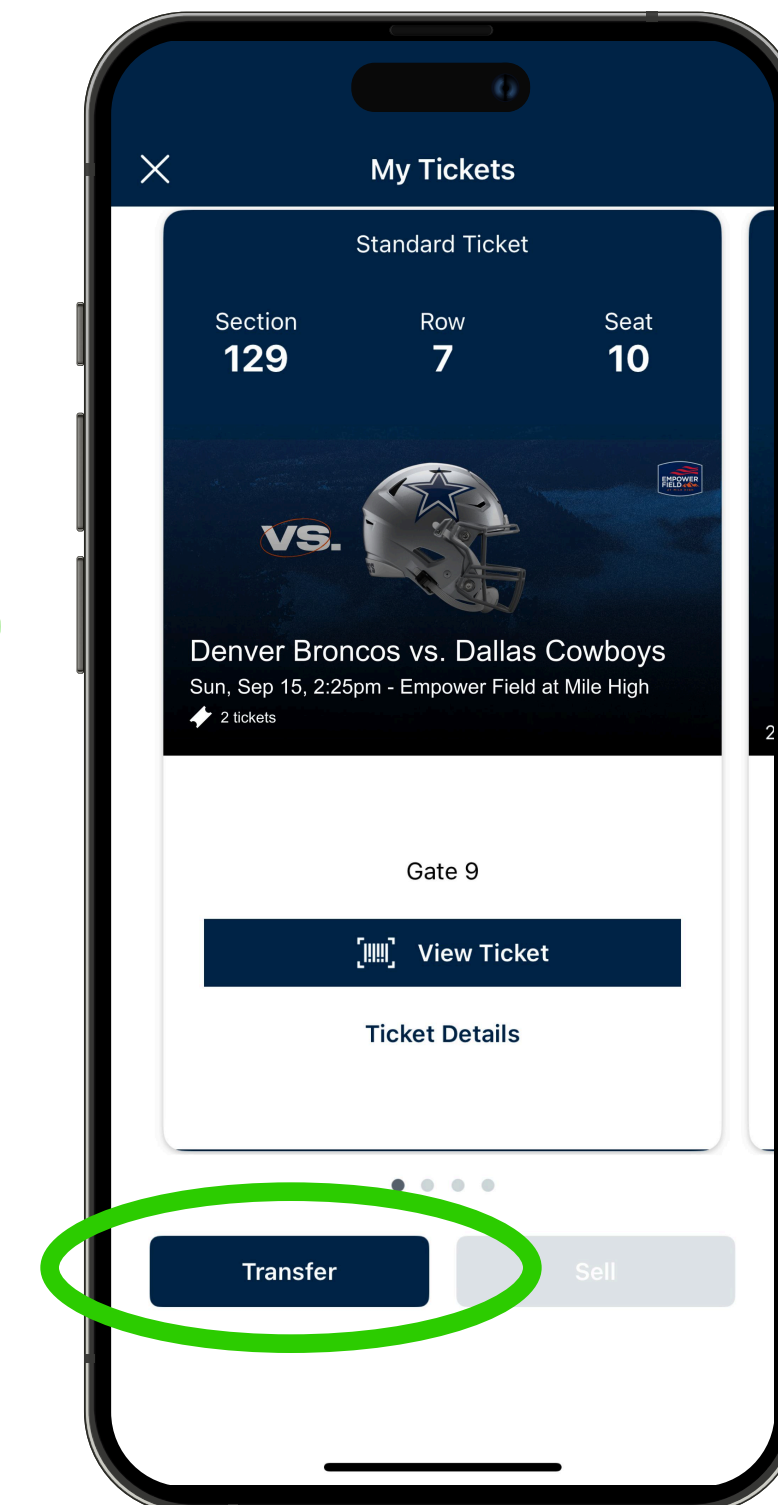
My Tickets

Standard Ticket

Section
129

Row
7

Seat
10

EMPOWER FIELD

VS.

Denver Broncos vs. Dallas Cowboys
Sun, Sep 15, 2:25pm - Empower Field at Mile High
2 tickets

2

Gate 9

View Ticket

Ticket Details

Transfer

Sell